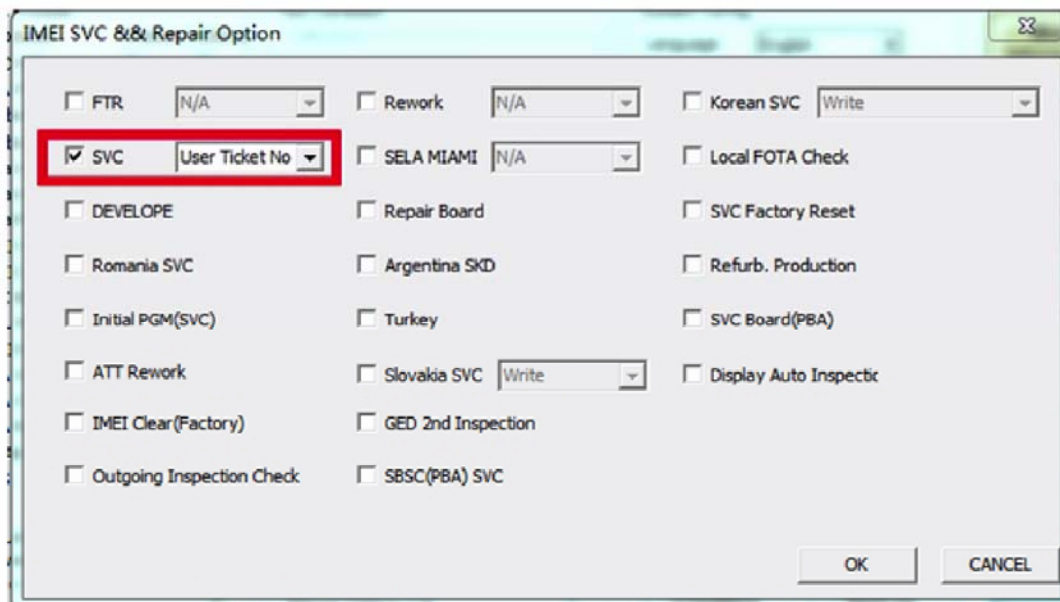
IMEI SVC &&& Repair Option

FTR N/A
SVC User Ticket No
DEVELOPE
Romania SVC
Initial PGM(SVC)
ATT Rework
IMEI Clear(Factory)
Outgoing Inspection Check

Rework N/A
SELA MIAMI N/A
Repair Board
Argentina SKD
Turkey
Slovakia SVC Write
GED 2nd Inspection
SBSC(PBA) SVC

Korean SVC Write
Local FOTA Check
SVC Factory Reset
Refurb. Production
SVC Board(PBA)
Display Auto Inspectic

OK
CANCEL